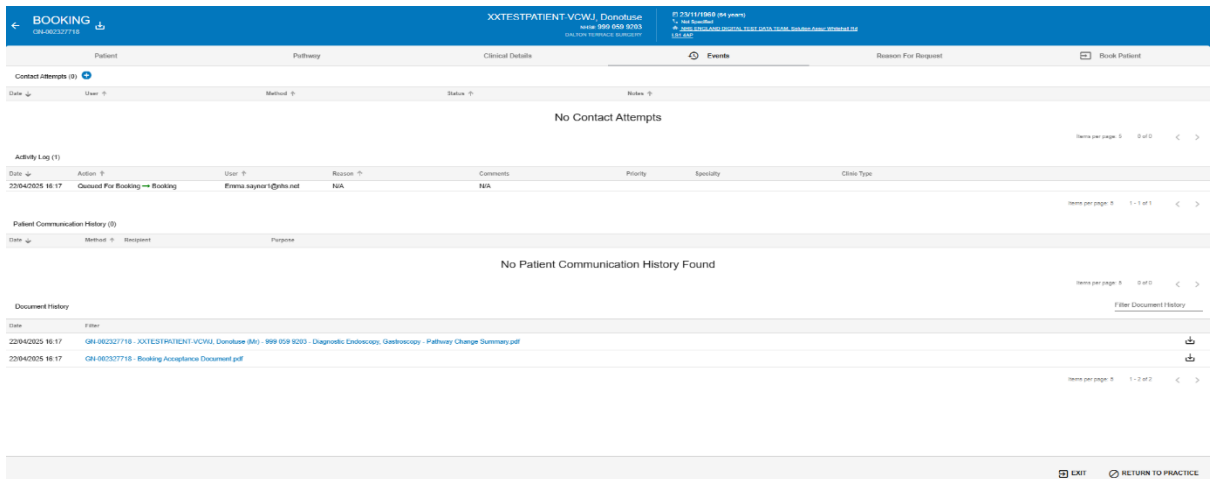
BOOKING
GN-002327718

XXTESTPATIENT-VCWJ, Donotuse
NHS# 999 059 9203
DALTON TERRACE SURGERY

23/11/1960 (64 years)
Not Specified
NHS ENGLAND DIGITAL TEST DATA TEAM, Solution Assur Whitehall Rd LS1 4AP

Patient | Pathway | Clinical Details | Events | Reason For Request | Book Patient

Contact Attempts (0)

| Date | User | Method | Status | Notes |
|---|---|---|---|---|

No Contact Attempts

Items per page: 5 0 of 0

Activity Log (1)

| Date | Action | User | Reason | Comments | Priority | Specialty | Clinic Type |
|---|---|---|---|---|---|---|---|
| 22/04/2025 16:17 | Queued For Booking → Booking | Emma.saynor1@nhs.net | N/A | N/A | | | |

Items per page: 5 1 - 1 of 1

Patient Communication History (0)

| Date | Method | Recipient | Purpose |
|---|---|---|---|

No Patient Communication History Found

Items per page: 5 0 of 0

Document History

Filter Document History

| Date | Filter |
|---|---|
| 22/04/2025 16:17 | GN-002327718 - XXTESTPATIENT-VCWJ, Donotuse (Mr) - 999 059 9203 - Diagnostic Endoscopy, Gastroscopy - Pathway Change Summary.pdf |
| 22/04/2025 16:17 | GN-002327718 - Booking Acceptance Document.pdf |

Items per page: 5 1 - 2 of 2

EXIT RETURN TO PRACTICE